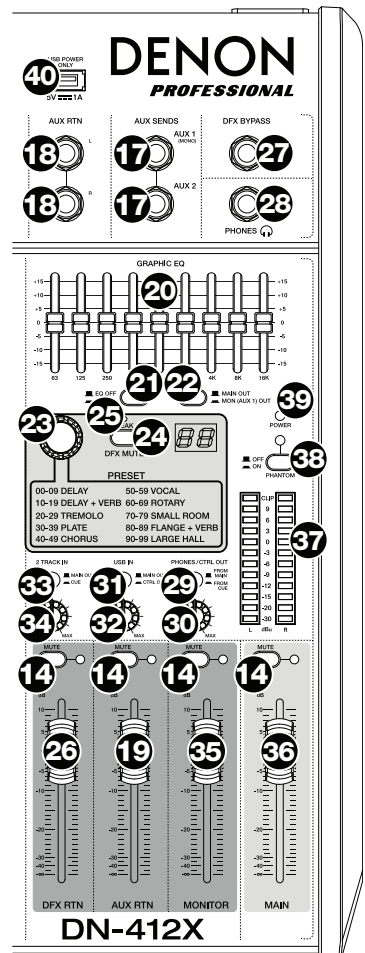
40 USB POWER ONLY 5V 1A

DENON PROFESSIONAL

AUX RTN
18 L
18 R

AUX SENDS
17 AUX 1 (MONO)
17 AUX 2

DFX BYPASS
27

28
PHONES

GRAPHIC EQ
+15 +10 +5 0 -5 -10 -15
20
63 125 250 4K 8K 16K
+15 +10 +5 0 -5 -10 -15

21 EQ OFF
22 MAIN OUT MON (AUX 1) OUT
39 POWER

23
25 PEAK
24 DFX MUTE
88

OFF ON
38 PHANTOM

PRESET
00-09 DELAY
10-19 DELAY + VERB
20-29 TREMOLO
30-39 PLATE
40-49 CHORUS
50-59 VOCAL
60-69 ROTARY
70-79 SMALL ROOM
80-89 FLANGE + VERB
90-99 LARGE HALL

CLIP 9 6 3 0 -3 -6 -9 -12 -15 -20 -30
37
L dBu R

2 TRACK IN
33 MAIN OUT CUE
34 MAX

USB IN
31 MAIN OUT CTRL OUT
32 MAX

PHONES / CTRL OUT
29 FROM MAIN FROM CUE
30 MAX

MUTE 14
MUTE 14
MUTE 14
MUTE 14

26
19
35
36

DFX RTN
AUX RTN
MONITOR
MAIN

DN-412X